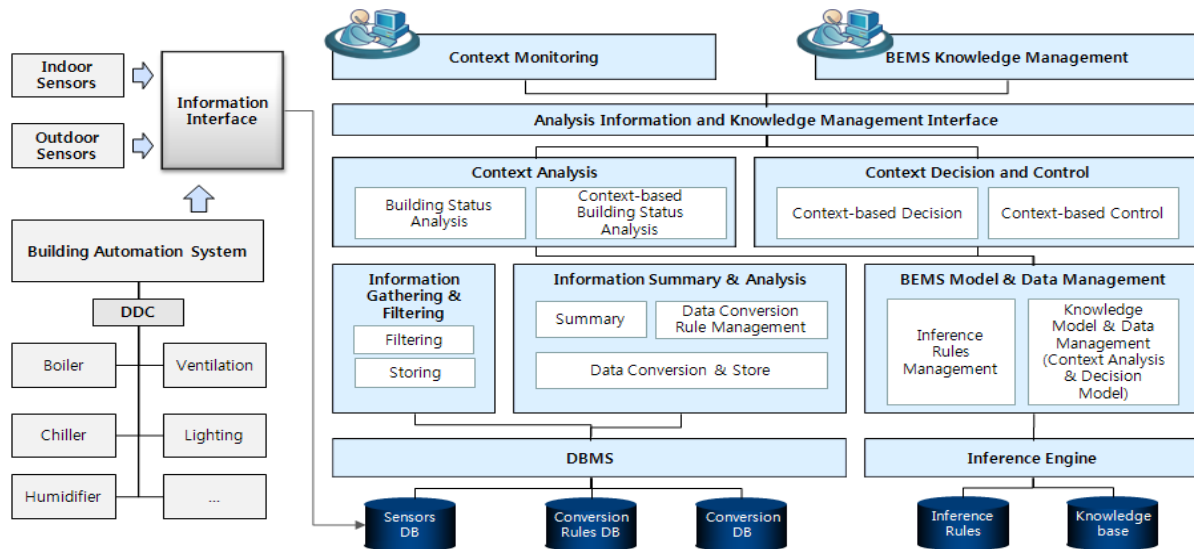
Indoor Sensors

Outdoor Sensors

Information Interface

Building Automation System

DDC

Boiler

Ventilation

Chiller

Lighting

Humidifier

...

Context Monitoring

BEMS Knowledge Management

Analysis Information and Knowledge Management Interface

Context Analysis

Building Status Analysis

Context-based Building Status Analysis

Context Decision and Control

Context-based Decision

Context-based Control

Information Gathering & Filtering

Filtering

Storing

Information Summary & Analysis

Summary

Data Conversion Rule Management

Data Conversion & Store

BEMS Model & Data Management

Inference Rules Management

Knowledge Model & Data Management (Context Analysis & Decision Model)

DBMS

Inference Engine

Sensors DB

Conversion Rules DB

Conversion DB

Inference Rules

Knowledge base